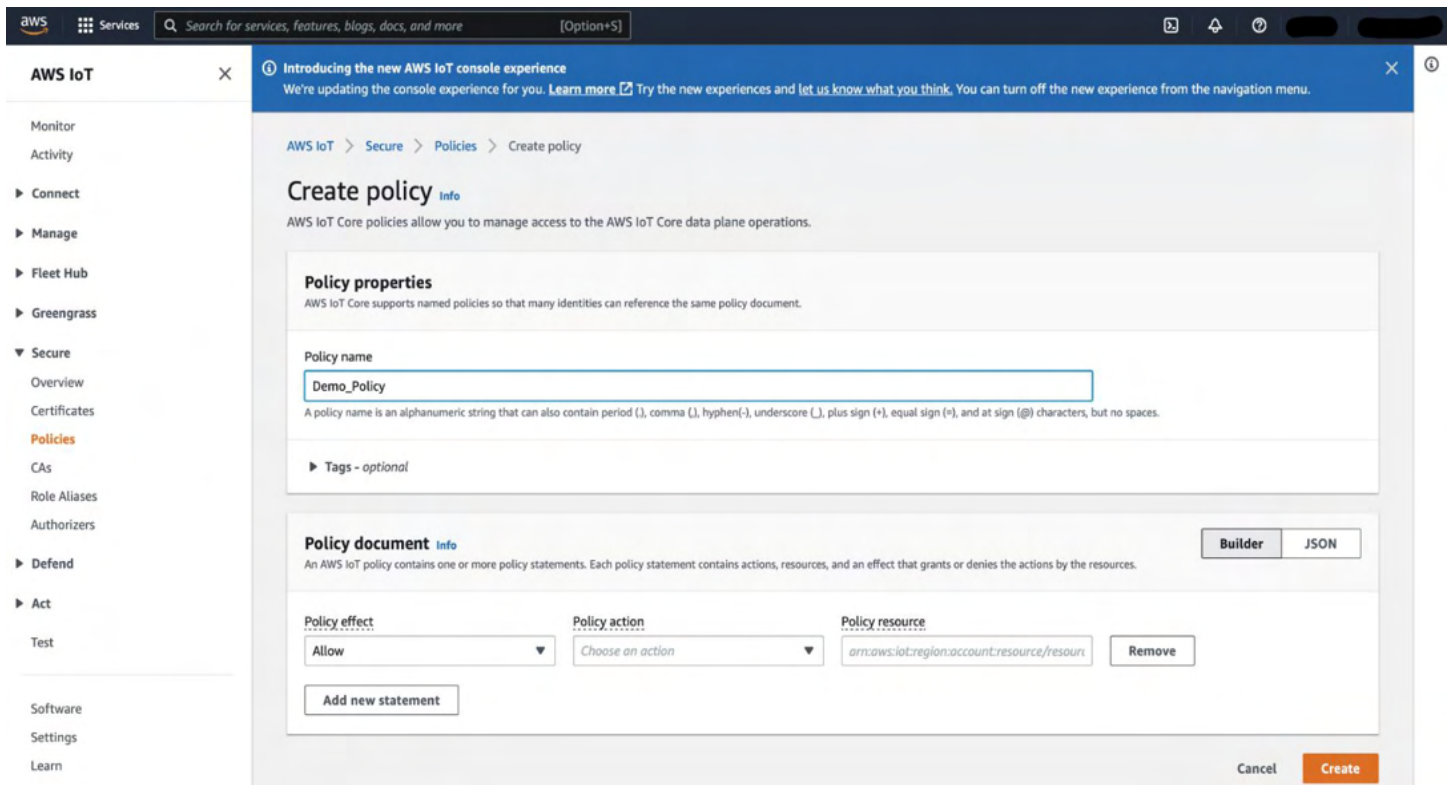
aws Services Search for services, features, blogs, docs, and more [Option+S]

AWS IoT ×

Monitor
Activity
▶ Connect
▶ Manage
▶ Fleet Hub
▶ Greengrass
▼ Secure
Overview
Certificates
Policies
CAs
Role Aliases
Authorizers
▶ Defend
▶ Act
Test

Software
Settings
Learn

Introducing the new AWS IoT console experience
We're updating the console experience for you. Learn more Try the new experiences and let us know what you think. You can turn off the new experience from the navigation menu.

AWS IoT > Secure > Policies > Create policy

Create policy Info
AWS IoT Core policies allow you to manage access to the AWS IoT Core data plane operations.

Policy properties
AWS IoT Core supports named policies so that many identities can reference the same policy document.

Policy name
Demo_Policy
A policy name is an alphanumeric string that can also contain period (.), comma (,), hyphen(-), underscore (_), plus sign (+), equal sign (=), and at sign (@) characters, but no spaces.

▶ Tags - optional

Policy document Info
An AWS IoT policy contains one or more policy statements. Each policy statement contains actions, resources, and an effect that grants or denies the actions by the resources.

Builder JSON

Policy effect
Allow
Policy action
Choose an action
Policy resource
arn:aws:iot:region:account:resource/resourc
Remove

Add new statement

Cancel Create